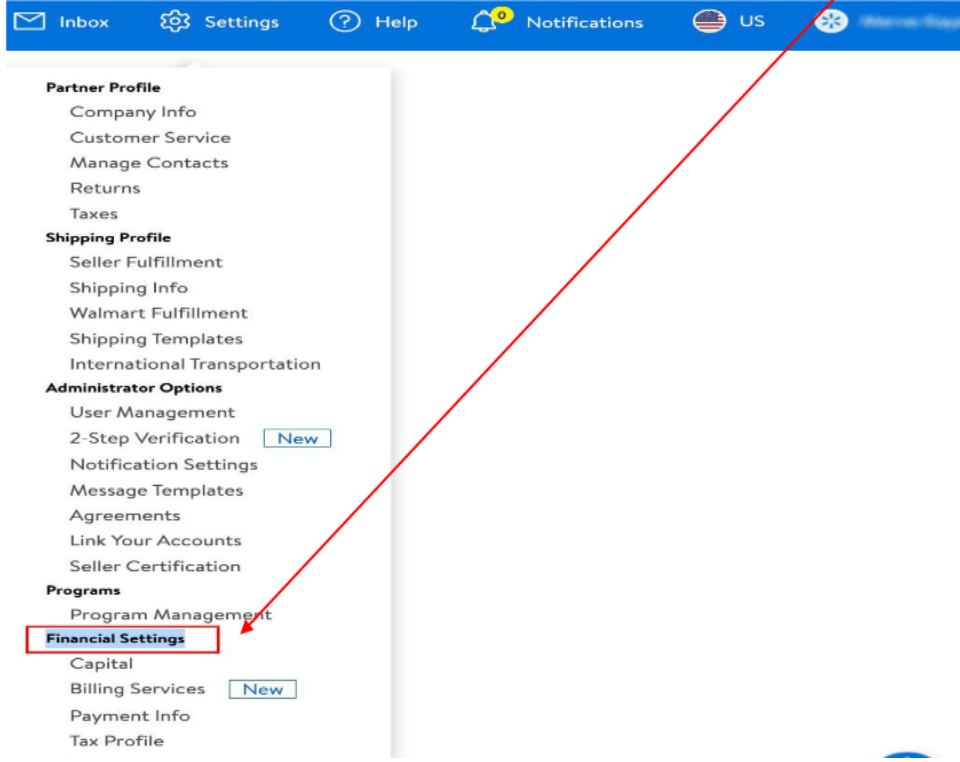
Inbox Settings Help 0 Notifications US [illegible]

Partner Profile
Company Info
Customer Service
Manage Contacts
Returns
Taxes
Shipping Profile
Seller Fulfillment
Shipping Info
Walmart Fulfillment
Shipping Templates
International Transportation
Administrator Options
User Management
2-Step Verification New
Notification Settings
Message Templates
Agreements
Link Your Accounts
Seller Certification
Programs
Program Management
Financial Settings
Capital
Billing Services New
Payment Info
Tax Profile